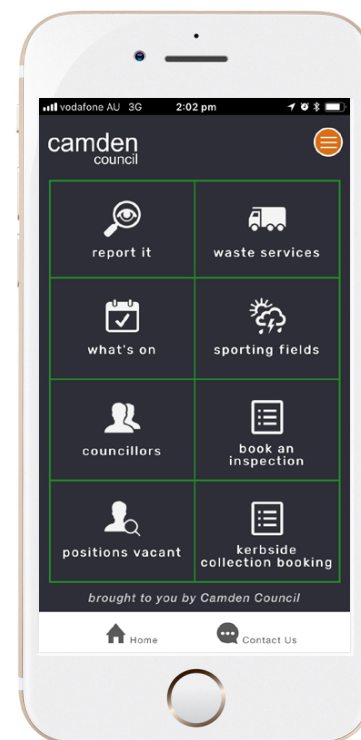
vodafone AU 3G 2:02 pm

camden
council

report it

waste services

what's on

sporting fields

councillors

book an inspection

positions vacant

kerbside collection booking

brought to you by Camden Council

Home

Contact Us